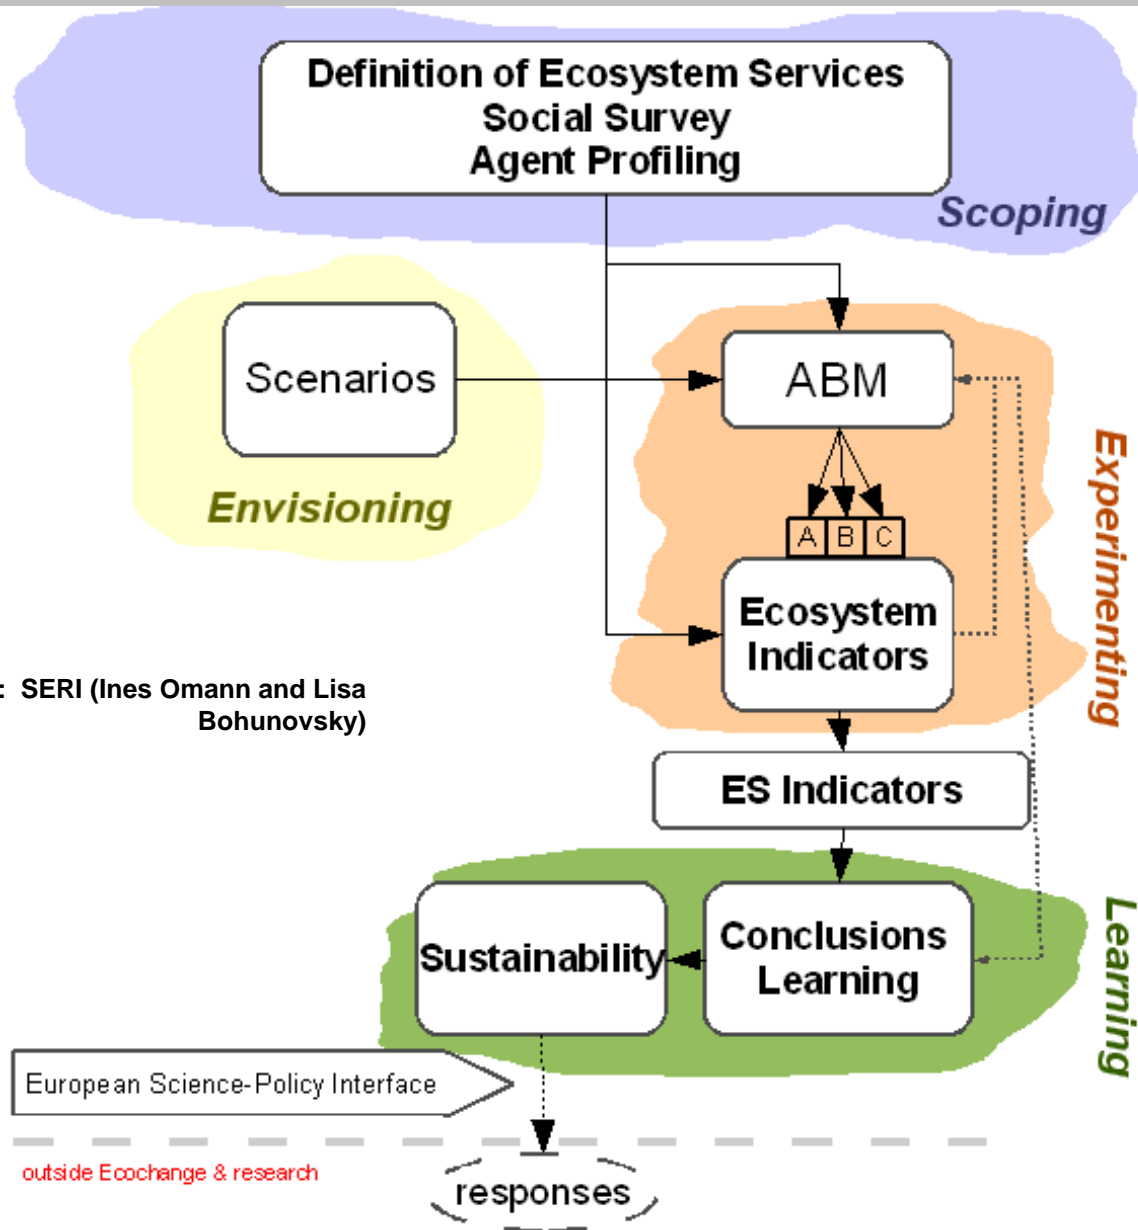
Definition of Ecosystem Services
Social Survey
Agent Profiling

Scoping

Scenarios

Envisioning

ABM

A B C

Ecosystem Indicators

Experimenting

: SERI (Ines Omann and Lisa Bohunovsky)

ES Indicators

Sustainability

Conclusions Learning

Learning

European Science-Policy Interface

outside Ecochange & research

responses